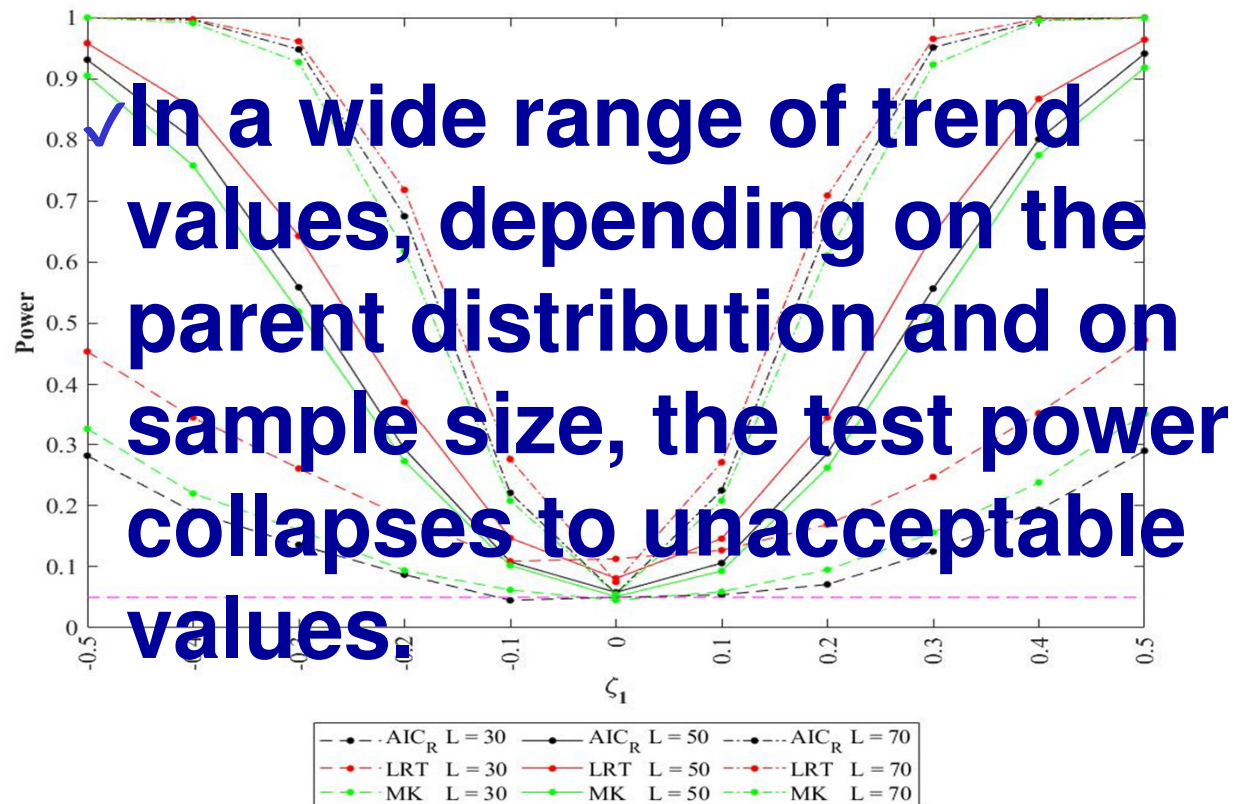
✓In a wide range of trend values, depending on the parent distribution and on sample size, the test power collapses to unacceptable values.

1
0.9
0.8
0.7
0.6
0.5
0.4
0.3
0.2
0.1
0

Power

-0.5
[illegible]
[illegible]
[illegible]
-0.1
0
0.1
0.2
0.3
0.4
0.5

$\zeta_1$

| | | |
|---|---|---|
| AIC$_R$ L = 30 | AIC$_R$ L = 50 | AIC$_R$ L = 70 |
| LRT L = 30 | LRT L = 50 | LRT L = 70 |
| MK L = 30 | MK L = 50 | MK L = 70 |